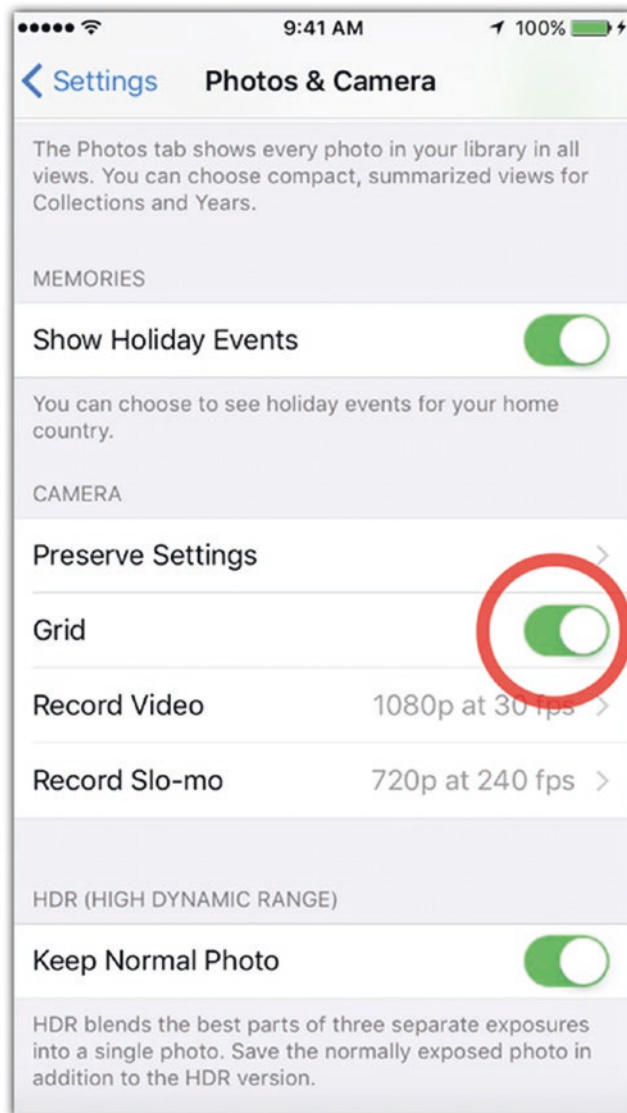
9:41 AM
100%

Settings Photos & Camera

The Photos tab shows every photo in your library in all views. You can choose compact, summarized views for Collections and Years.

MEMORIES

Show Holiday Events

You can choose to see holiday events for your home country.

CAMERA

Preserve Settings

Grid

Record Video 1080p at 30 fps

Record Slo-mo 720p at 240 fps

HDR (HIGH DYNAMIC RANGE)

Keep Normal Photo

HDR blends the best parts of three separate exposures into a single photo. Save the normally exposed photo in addition to the HDR version.